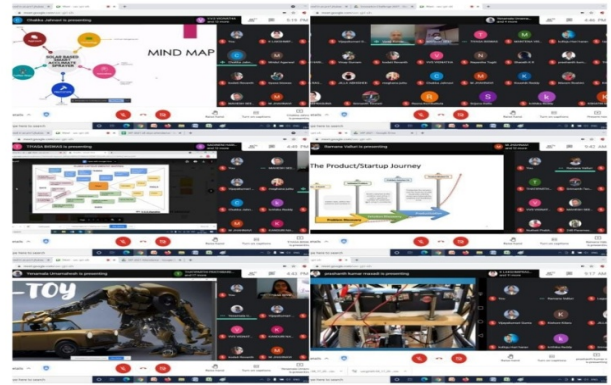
Dhaksha Jahnavi is presenting

MIND MAP

SOLAR BASED SMART MULTI PURPOSE

TIYASA BISWAS is presenting

Ranveer Valluri is presenting

The Product/Startup Journey

Problem Discovery

Himanshu Umamahesh is presenting

-TOY

prashanth kumar Hazadi is presenting

Type here to search